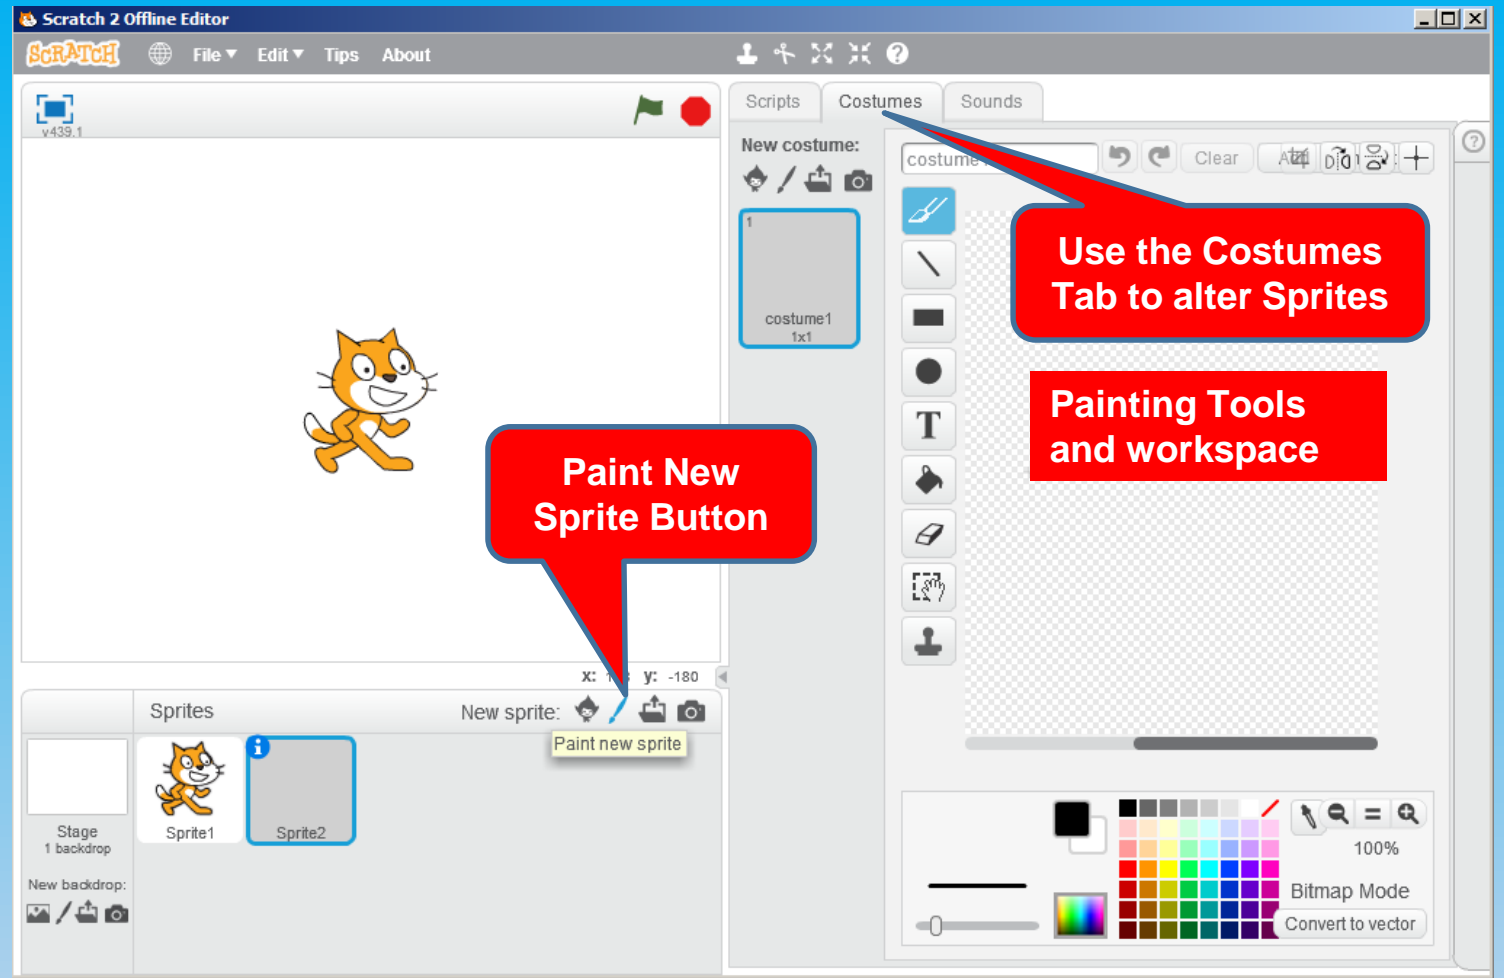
Scratch 2 Offline Editor

SCRATCH File ▾ Edit ▾ Tips About

v439.1

Scripts Costumes Sounds

New costume:

1
costume1
1x1

costume

Clear

Use the Costumes Tab to alter Sprites

Painting Tools and workspace

T

Paint New Sprite Button

x: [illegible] y: -180

Sprites New sprite:

Paint new sprite

Stage
1 backdrop

New backdrop:

Sprite1

Sprite2

100%

Bitmap Mode

Convert to vector